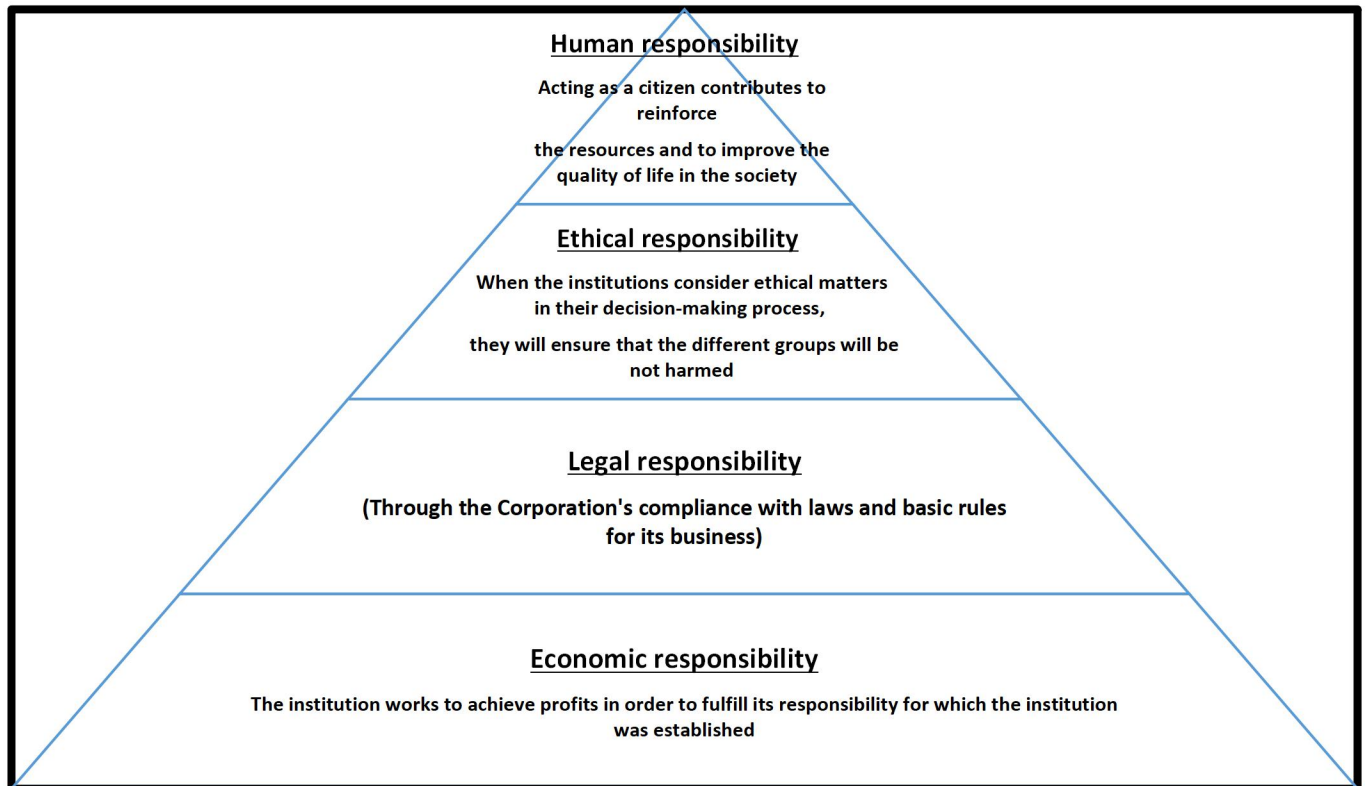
Human responsibility

Acting as a citizen contributes to reinforce

the resources and to improve the quality of life in the society

Ethical responsibility

When the institutions consider ethical matters in their decision-making process,

they will ensure that the different groups will be not harmed

Legal responsibility

(Through the Corporation's compliance with laws and basic rules for its business)

Economic responsibility

The institution works to achieve profits in order to fulfill its responsibility for which the institution was established